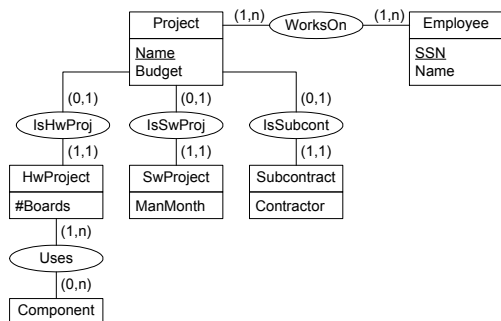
Project
Name
Budget

(1,n)
WorksOn
(1,n)

Employee
SSN
Name

(0,1)
IsHwProj
(1,1)

(0,1)
IsSwProj
(1,1)

(0,1)
IsSubcont
(1,1)

HwProject
#Boards

SwProject
ManMonth

Subcontract
Contractor

(1,n)
Uses
(0,n)

Component